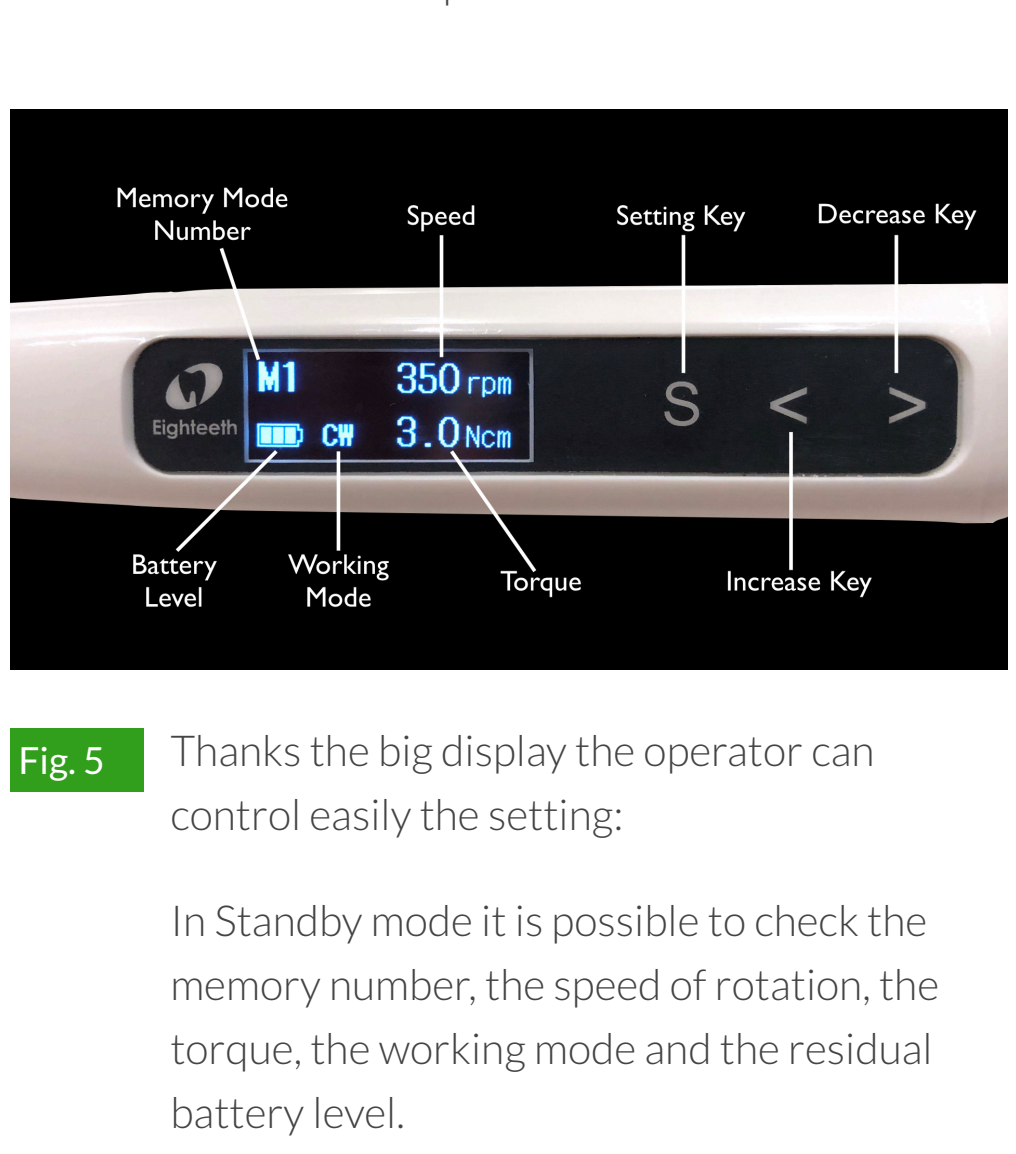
Memory Mode Number

Speed

Setting Key

Decrease Key

M1 350 rpm

CW 3.0 Ncm

Eighteeth

S < >

Battery Level

Working Mode

Torque

Increase Key

Fig. 5

Thanks the big display the operator can control easily the setting:

In Standby mode it is possible to check the memory number, the speed of rotation, the torque, the working mode and the residual battery level.